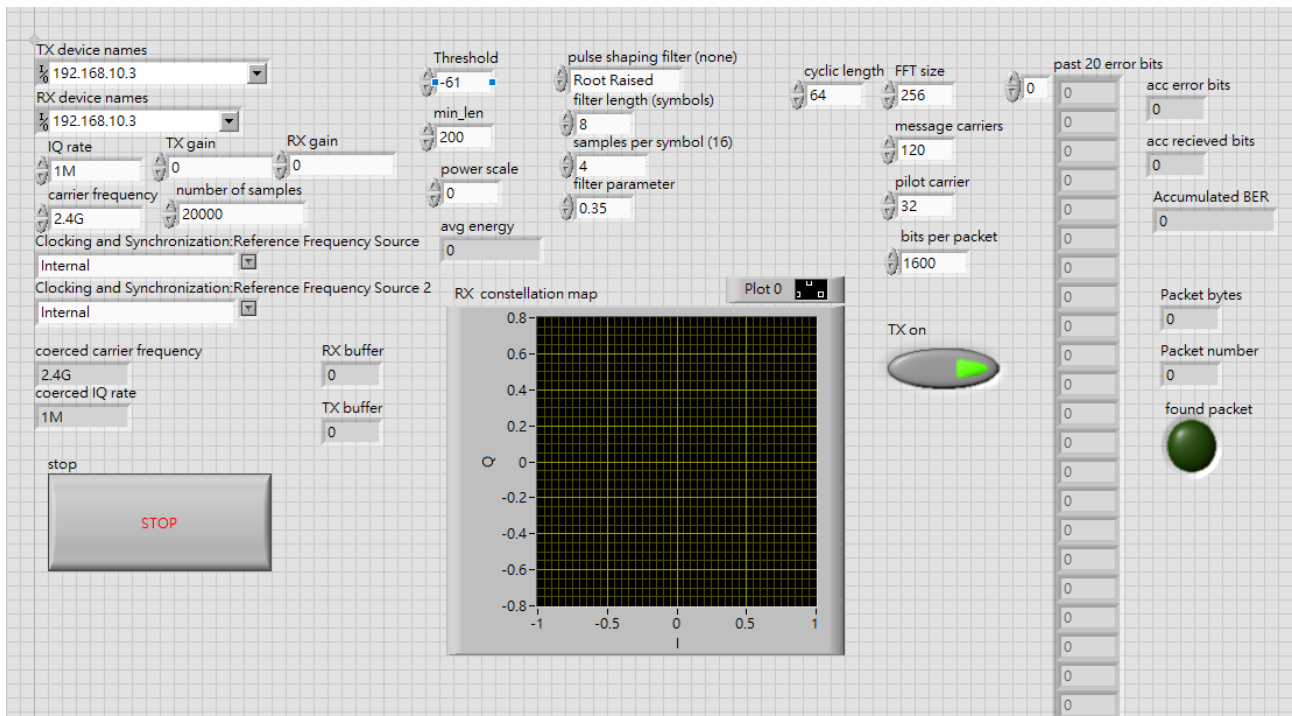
TX device names
192.168.10.3
RX device names
192.168.10.3
IQ rate
1M
TX gain
0
RX gain
0
carrier frequency
2.4G
number of samples
20000
Clocking and Synchronization:Reference Frequency Source
Internal
Clocking and Synchronization:Reference Frequency Source 2
Internal
coerced carrier frequency
2.4G
coerced IQ rate
1M
RX buffer
0
TX buffer
0
stop
STOP

Threshold
-61
min_len
200
power scale
0
avg energy
0

pulse shaping filter (none)
Root Raised
filter length (symbols)
8
samples per symbol (16)
4
filter parameter
0.35

RX constellation map
Plot 0
0.8
0.6
0.4
0.2
0
-0.2
-0.4
-0.6
-0.8
Q
-1
-0.5
0
0.5
1
I

cyclic length
64
FFT size
256
message carriers
120
pilot carrier
32
bits per packet
1600
TX on

0
past 20 error bits
0
0
0
0
0
0
0
0
0
0
0
0
0
0
0
0
0
0
0
0
0

acc error bits
0
acc recieved bits
0
Accumulated BER
0
Packet bytes
0
Packet number
0
found packet